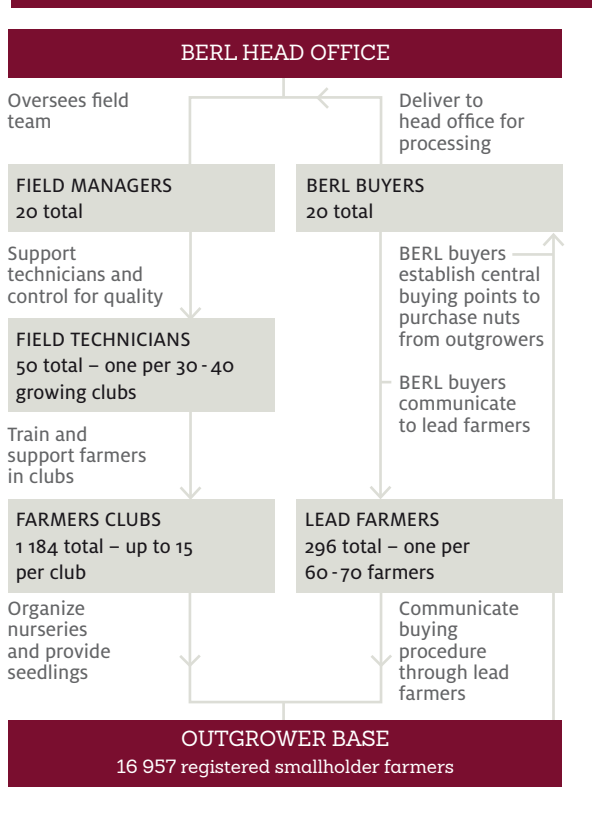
BERL HEAD OFFICE

Oversees field team

Deliver to head office for processing

FIELD MANAGERS
20 total

BERL BUYERS
20 total

Support technicians and control for quality

BERL buyers establish central buying points to purchase nuts from outgrowers

FIELD TECHNICIANS
50 total – one per 30 - 40 growing clubs

BERL buyers communicate to lead farmers

Train and support farmers in clubs

FARMERS CLUBS
1 184 total – up to 15 per club

LEAD FARMERS
296 total – one per 60 - 70 farmers

Organize nurseries and provide seedlings

Communicate buying procedure through lead farmers

OUTGROWER BASE
16 957 registered smallholder farmers